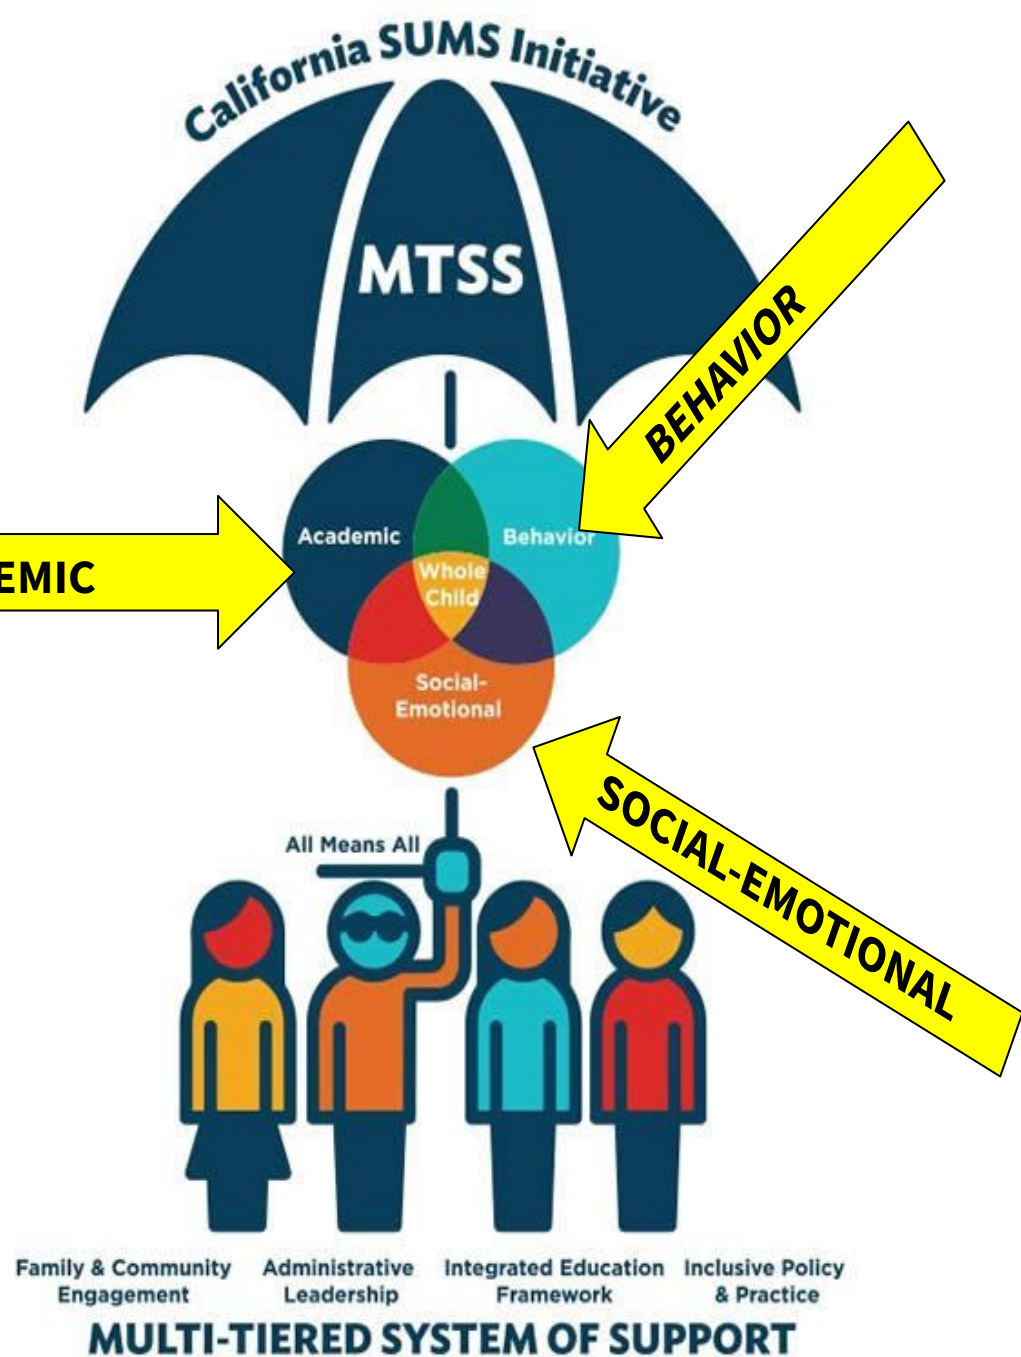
California SUMS Initiative

MTSS

BEHAVIOR

EMIC

Academic

Behavior

Whole Child

Social-Emotional

SOCIAL-EMOTIONAL

All Means All

Family & Community Engagement

Administrative Leadership

Integrated Education Framework

Inclusive Policy & Practice

MULTI-TIERED SYSTEM OF SUPPORT